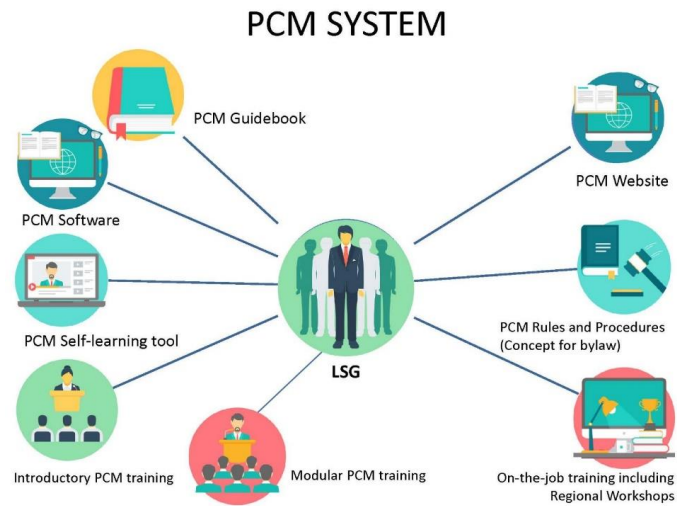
PCM SYSTEM

PCM Guidebook

PCM Website

PCM Software

PCM Self-learning tool

LSG

PCM Rules and Procedures (Concept for bylaw)

Introductory PCM training

Modular PCM training

On-the-job training including Regional Workshops